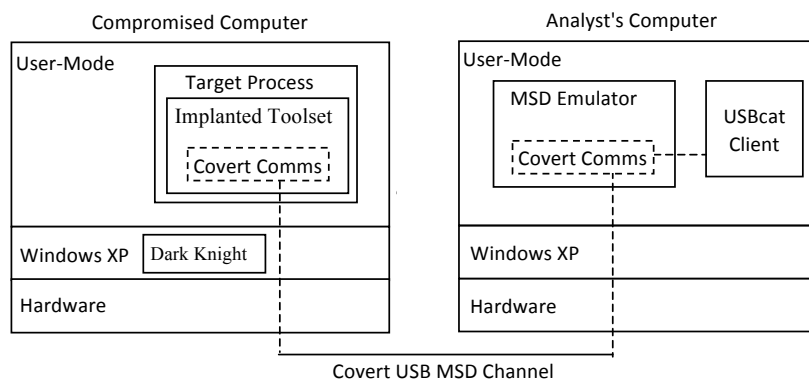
Compromised Computer

User-Mode

Target Process

Implanted Toolset

Covert Comms

Windows XP

Dark Knight

Hardware

Analyst's Computer

User-Mode

MSD Emulator

Covert Comms

USBcat Client

Windows XP

Hardware

Covert USB MSD Channel